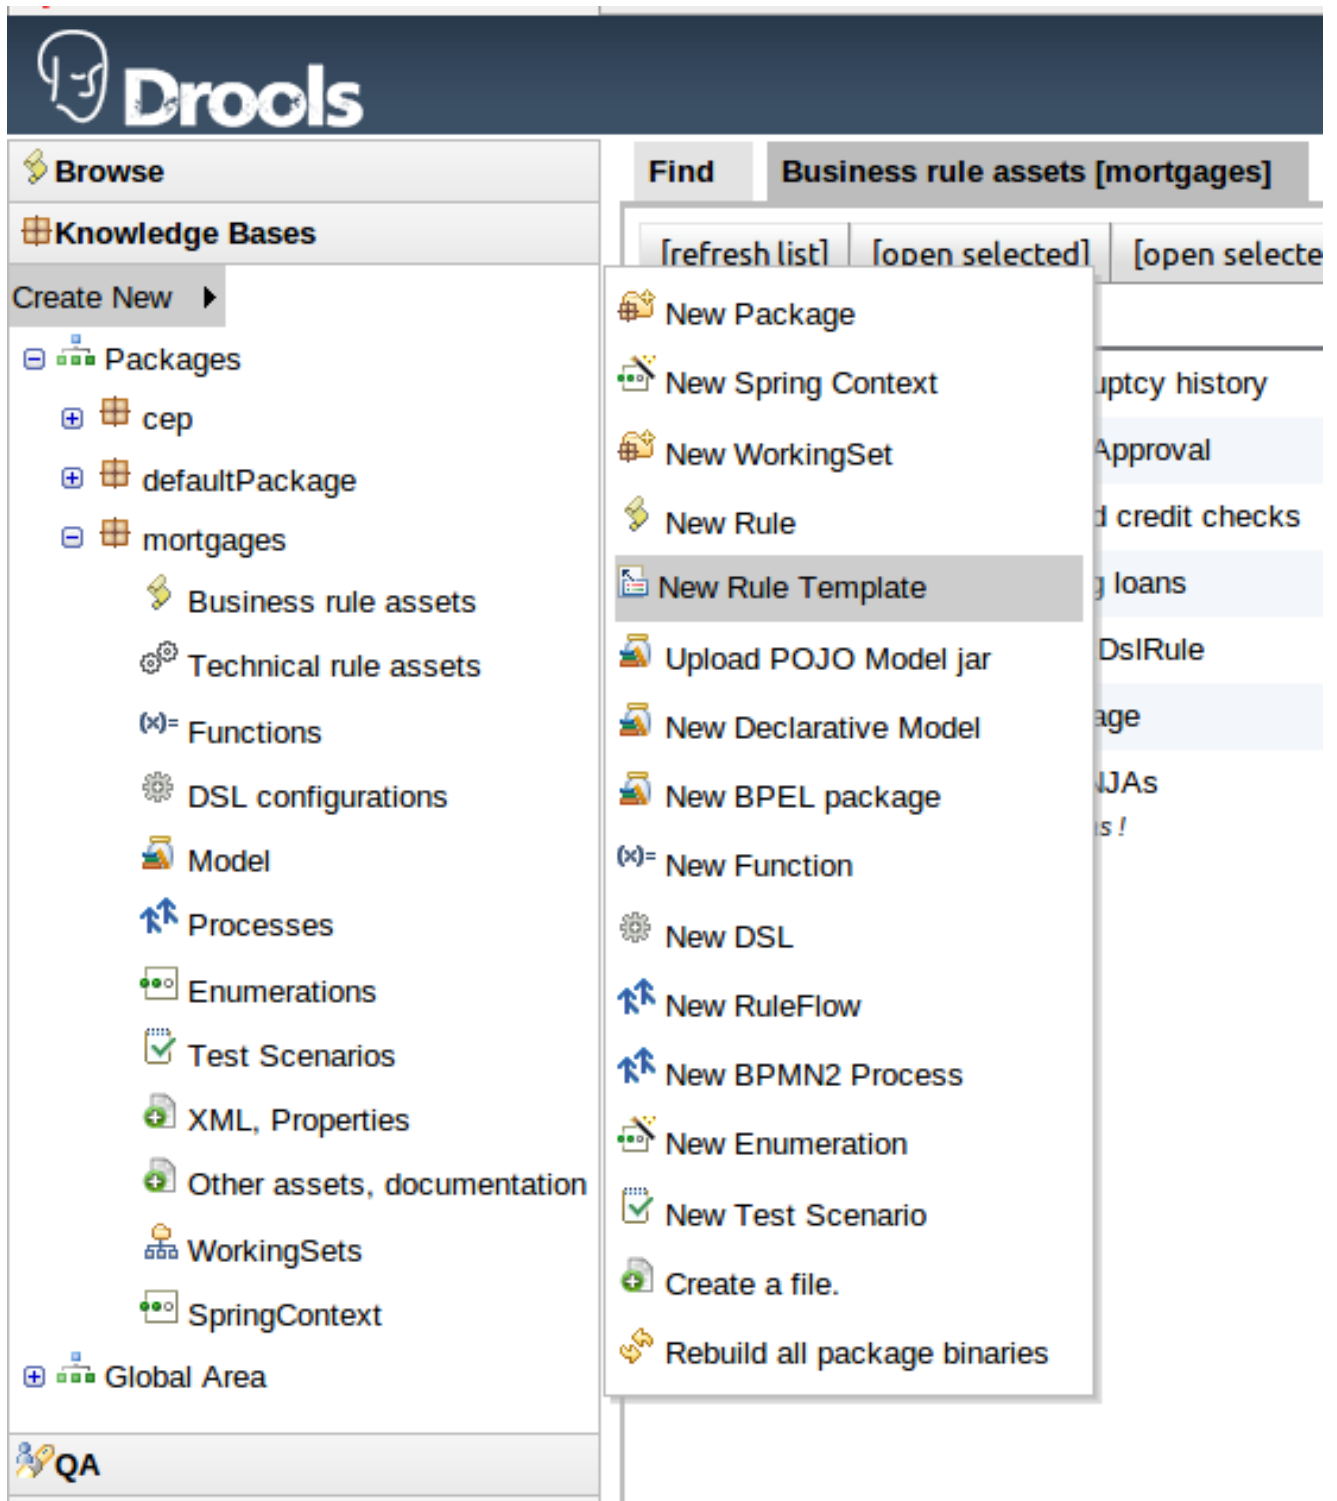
Drools

Browse

Knowledge Bases

Create New

Packages

cep

defaultPackage

mortgages

Business rule assets

Technical rule assets

Functions

DSL configurations

Model

Processes

Enumerations

Test Scenarios

XML, Properties

Other assets, documentation

WorkingSets

SpringContext

Global Area

QA

Find

Business rule assets [mortgages]

[refresh list]

[open selected]

[open selecte

New Package

New Spring Context

New WorkingSet

New Rule

New Rule Template

Upload POJO Model jar

New Declarative Model

New BPEL package

New Function

New DSL

New RuleFlow

New BPMN2 Process

New Enumeration

New Test Scenario

Create a file.

Rebuild all package binaries

uptcy history

Approval

d credit checks

g loans

DslRule

age

IJAs

s !